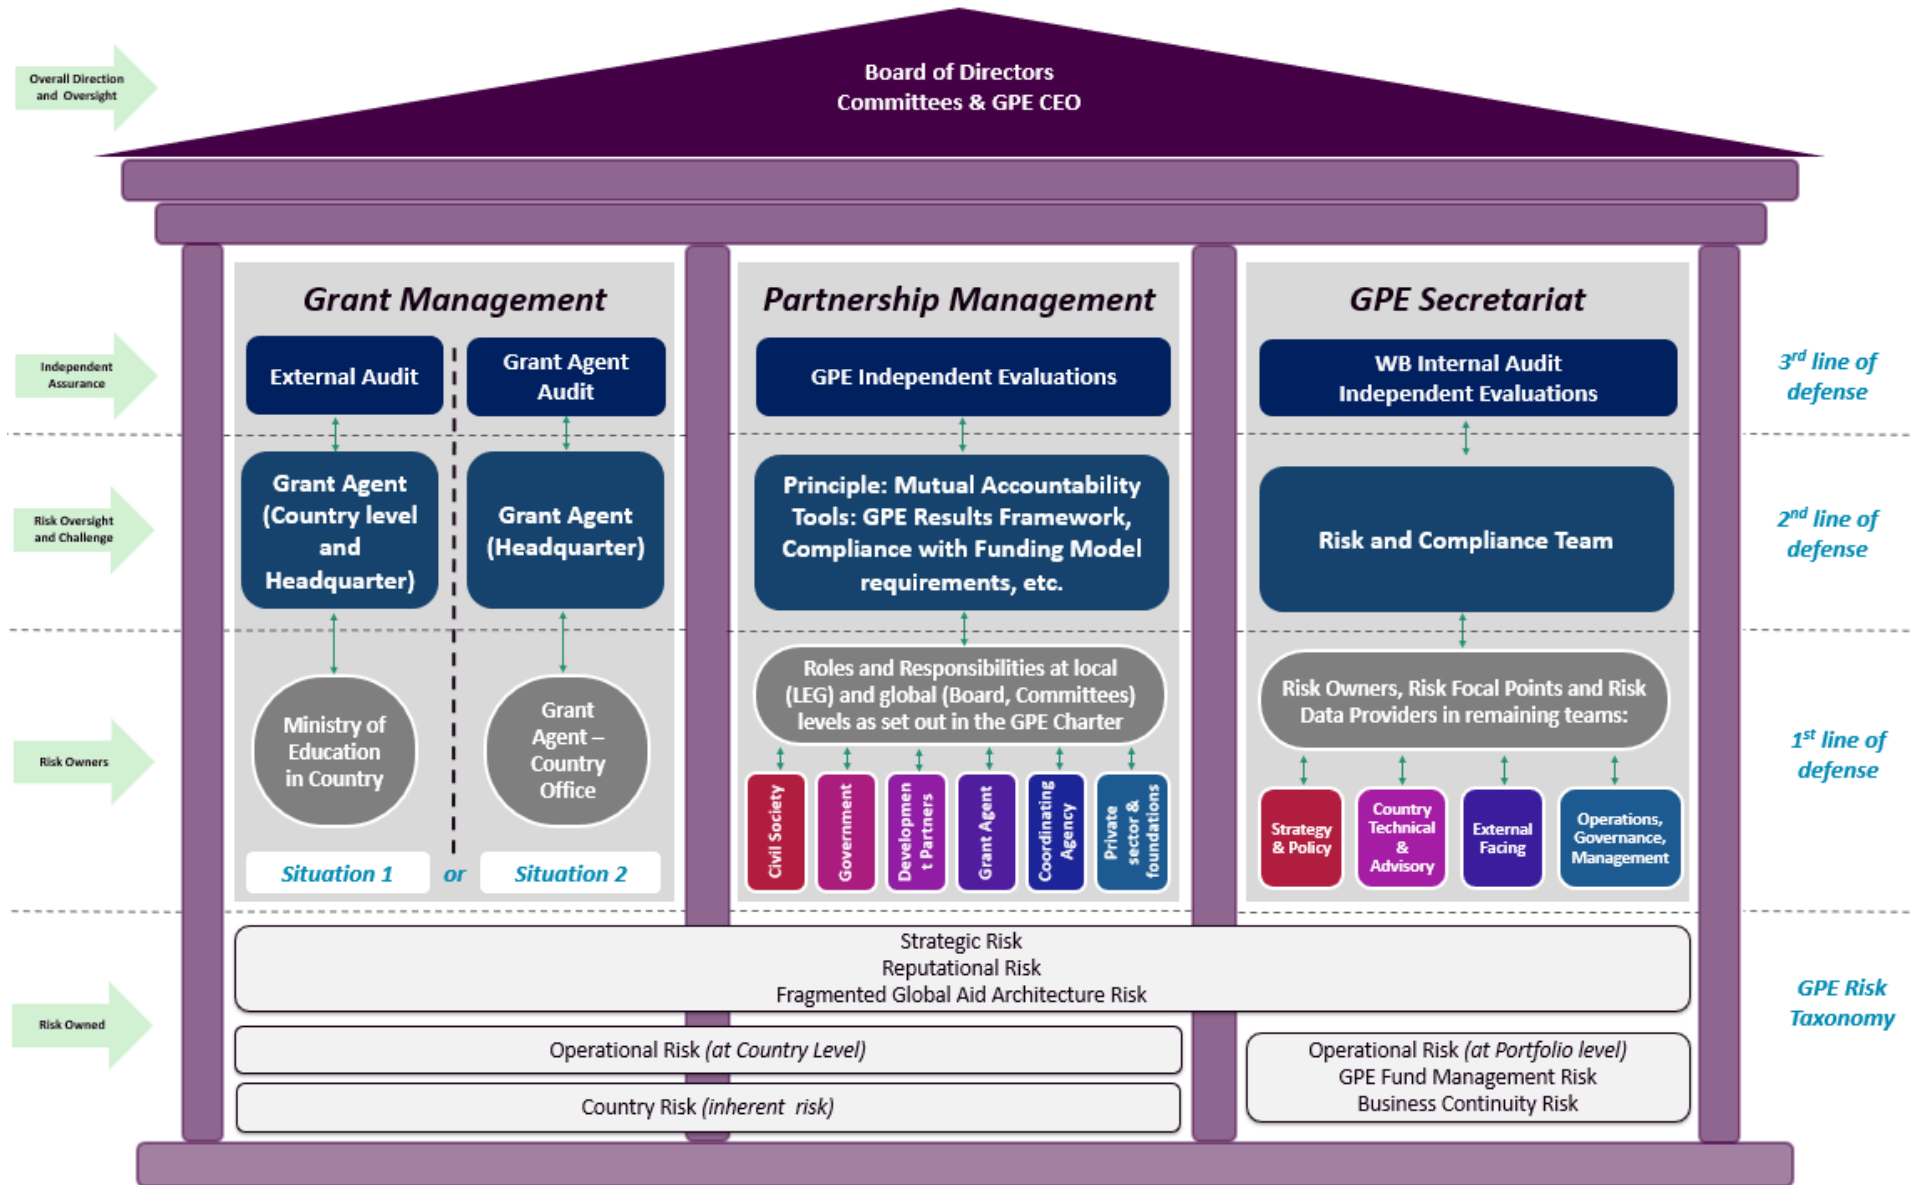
Overall Direction and Oversight

Board of Directors
Committees & GPE CEO

Grant Management

Partnership Management

GPE Secretariat

Independent Assurance

External Audit

Grant Agent Audit

GPE Independent Evaluations

WB Internal Audit
Independent Evaluations

$3^{rd}$ line of defense

Risk Oversight and Challenge

Grant Agent (Country level and Headquarter)

Grant Agent (Headquarter)

Principle: Mutual Accountability
Tools: GPE Results Framework, Compliance with Funding Model requirements, etc.

Risk and Compliance Team

$2^{nd}$ line of defense

Risk Owners

Ministry of Education in Country

Grant Agent – Country Office

Roles and Responsibilities at local (LEG) and global (Board, Committees) levels as set out in the GPE Charter

Civil Society

Government

Development Partners

Grant Agent

Coordinating Agency

Private sector & foundations

Risk Owners, Risk Focal Points and Risk Data Providers in remaining teams:

Strategy & Policy

Country Technical & Advisory

External Facing

Operations, Governance, Management

$1^{st}$ line of defense

Situation 1

or

Situation 2

Risk Owned

Strategic Risk
Reputational Risk
Fragmented Global Aid Architecture Risk

GPE Risk Taxonomy

Operational Risk (at Country Level)

Country Risk (inherent risk)

Operational Risk (at Portfolio level)
GPE Fund Management Risk
Business Continuity Risk